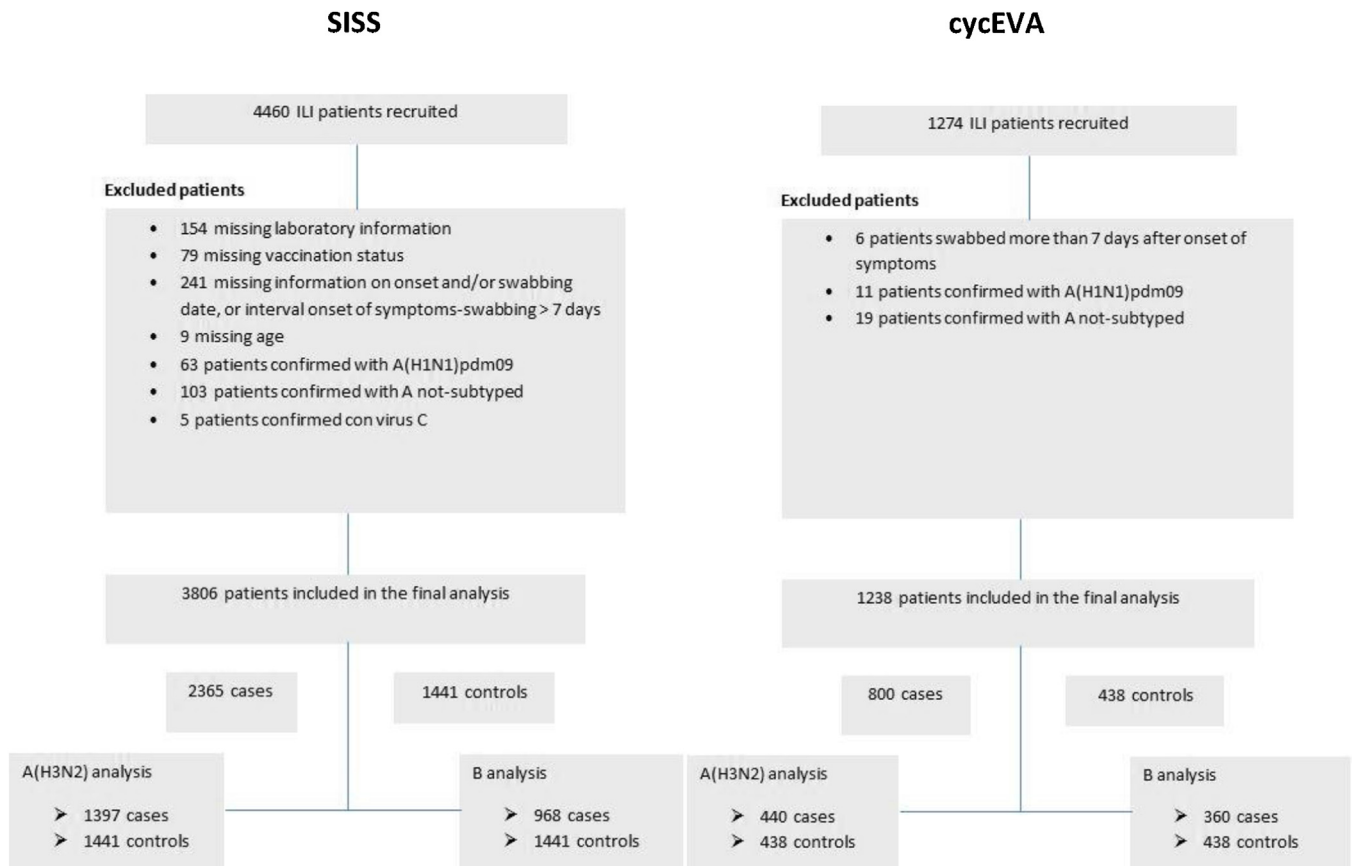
SISS

4460 ILI patients recruited

Excluded patients

- 154 missing laboratory information
- 79 missing vaccination status
- 241 missing information on onset and/or swabbing date, or interval onset of symptoms-swabbing > 7 days
- 9 missing age
- 63 patients confirmed with A(H1N1)pdm09
- 103 patients confirmed with A not-subtyped
- 5 patients confirmed con virus C

3806 patients included in the final analysis

2365 cases

1441 controls

A(H3N2) analysis

➤ 1397 cases
➤ 1441 controls

B analysis

➤ 968 cases
➤ 1441 controls

cycEVA

1274 ILI patients recruited

Excluded patients

- 6 patients swabbed more than 7 days after onset of symptoms
- 11 patients confirmed with A(H1N1)pdm09
- 19 patients confirmed with A not-subtyped

1238 patients included in the final analysis

800 cases

438 controls

A(H3N2) analysis

➤ 440 cases
➤ 438 controls

B analysis

➤ 360 cases
➤ 438 controls